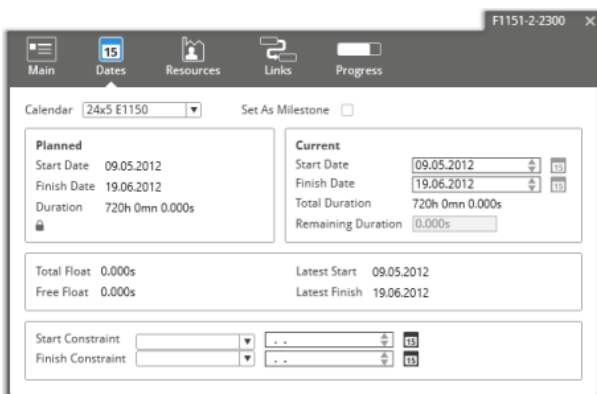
F1151-2-2300 ×

Main Dates Resources Links Progress

15

Calendar 24x5 E1150 ▼ Set As Milestone

Planned
Start Date 09.05.2012
Finish Date 19.06.2012
Duration 720h 0mn 0.000s

Current
Start Date 09.05.2012 15
Finish Date 19.06.2012 15
Total Duration 720h 0mn 0.000s
Remaining Duration 0.000s

Total Float 0.000s
Free Float 0.000s
Latest Start 09.05.2012
Latest Finish 19.06.2012

Start Constraint ▼ . . 15
Finish Constraint ▼ . . 15